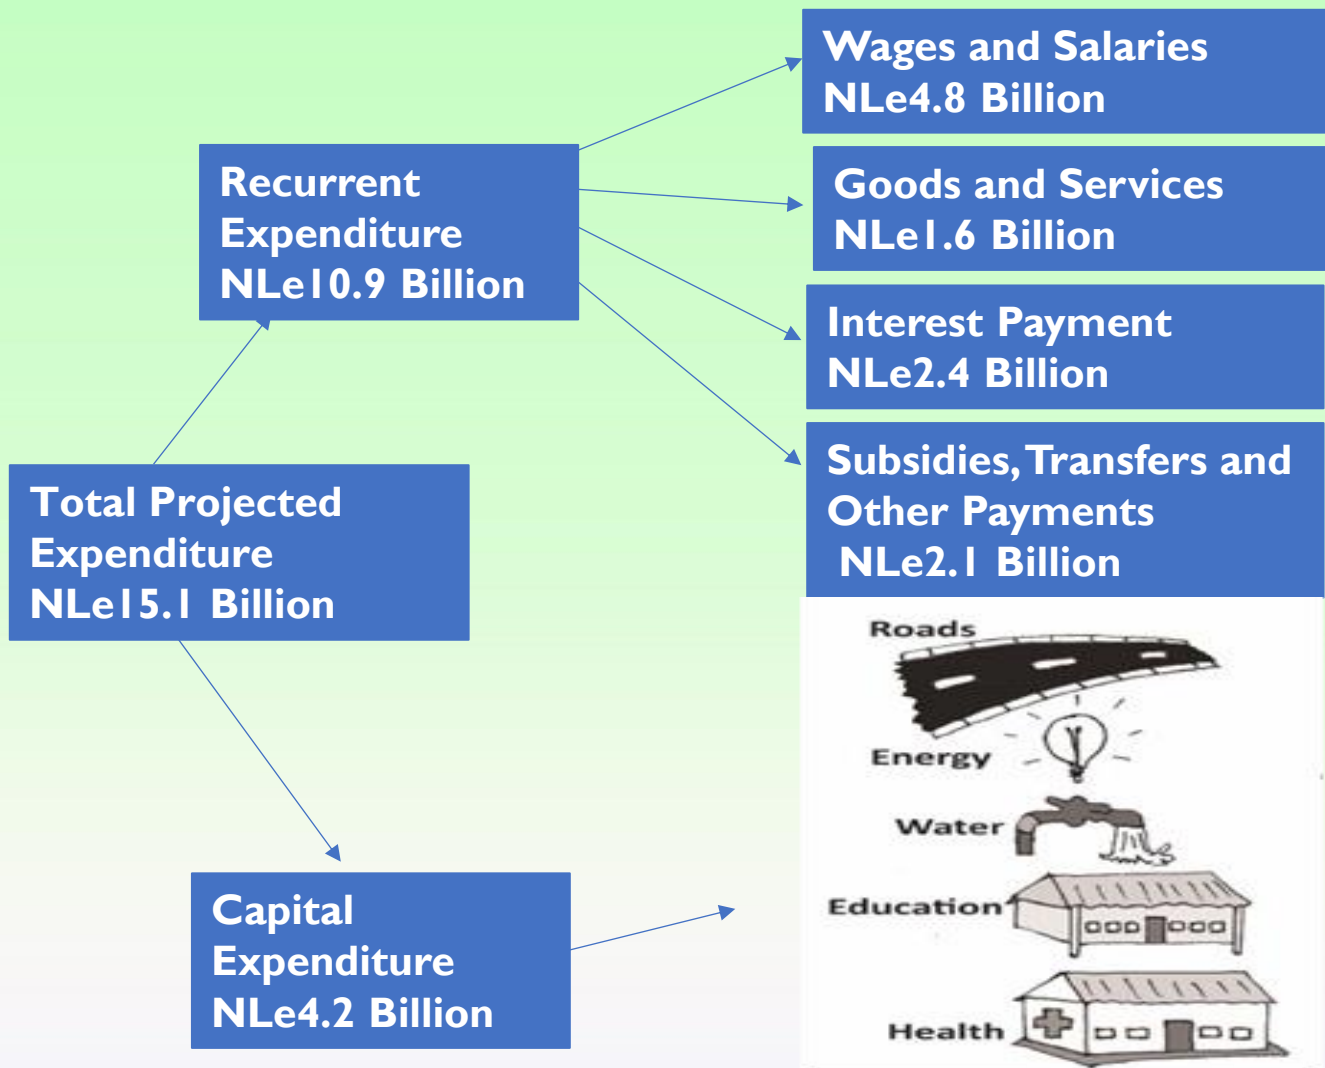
Wages and Salaries
NLe4.8 Billion

Recurrent Expenditure
NLe10.9 Billion

Goods and Services
NLe1.6 Billion

Interest Payment
NLe2.4 Billion

Total Projected Expenditure
NLe15.1 Billion

Subsidies, Transfers and Other Payments
NLe2.1 Billion

Roads

Energy

Water

Education

Health

Capital Expenditure
NLe4.2 Billion